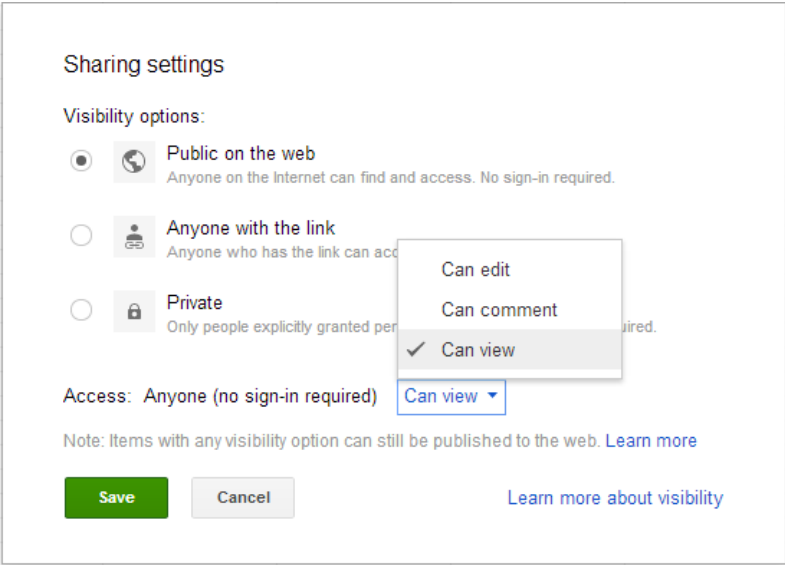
Sharing settings

Visibility options:

Public on the web
Anyone on the Internet can find and access. No sign-in required.

Anyone with the link
Anyone who has the link can acc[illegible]

Private
Only people explicitly granted per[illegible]uired.

Can edit
Can comment
Can view

Access: Anyone (no sign-in required) Can view

Note: Items with any visibility option can still be published to the web. Learn more

Save Cancel Learn more about visibility